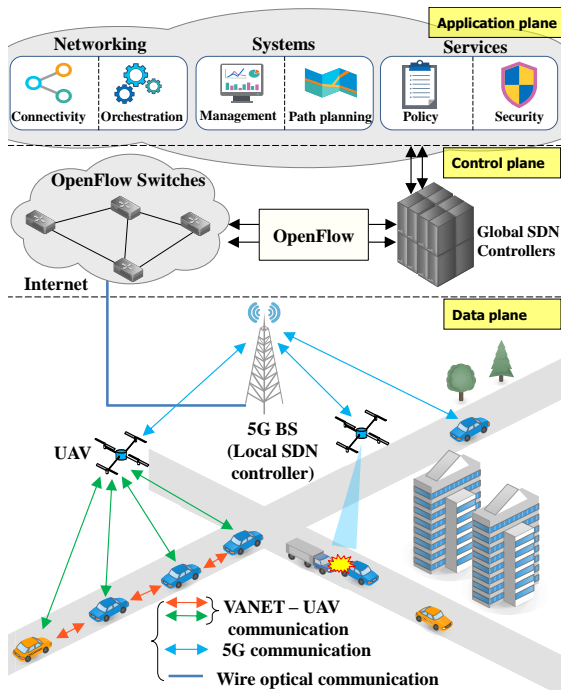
Application plane

Networking

Connectivity

Orchestration

Systems

Management

Path planning

Services

Policy

Security

Control plane

OpenFlow Switches

OpenFlow

Global SDN Controllers

Internet

Data plane

UAV

5G BS (Local SDN controller)

VANET – UAV communication

5G communication

Wire optical communication